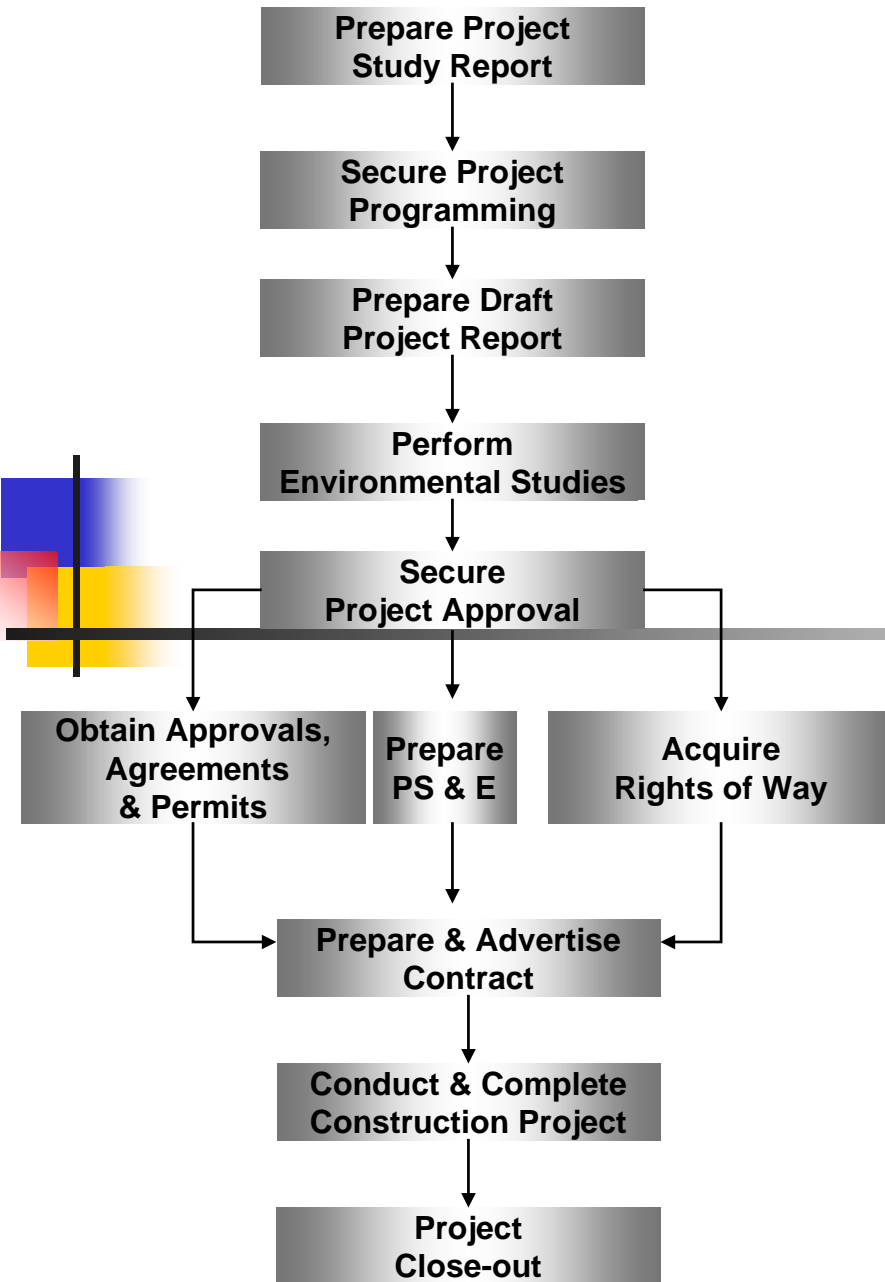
Prepare Project Study Report

Secure Project Programming

Prepare Draft Project Report

Perform Environmental Studies

Secure Project Approval

Obtain Approvals, Agreements & Permits

Prepare PS & E

Acquire Rights of Way

Prepare & Advertise Contract

Conduct & Complete Construction Project

Project Close-out